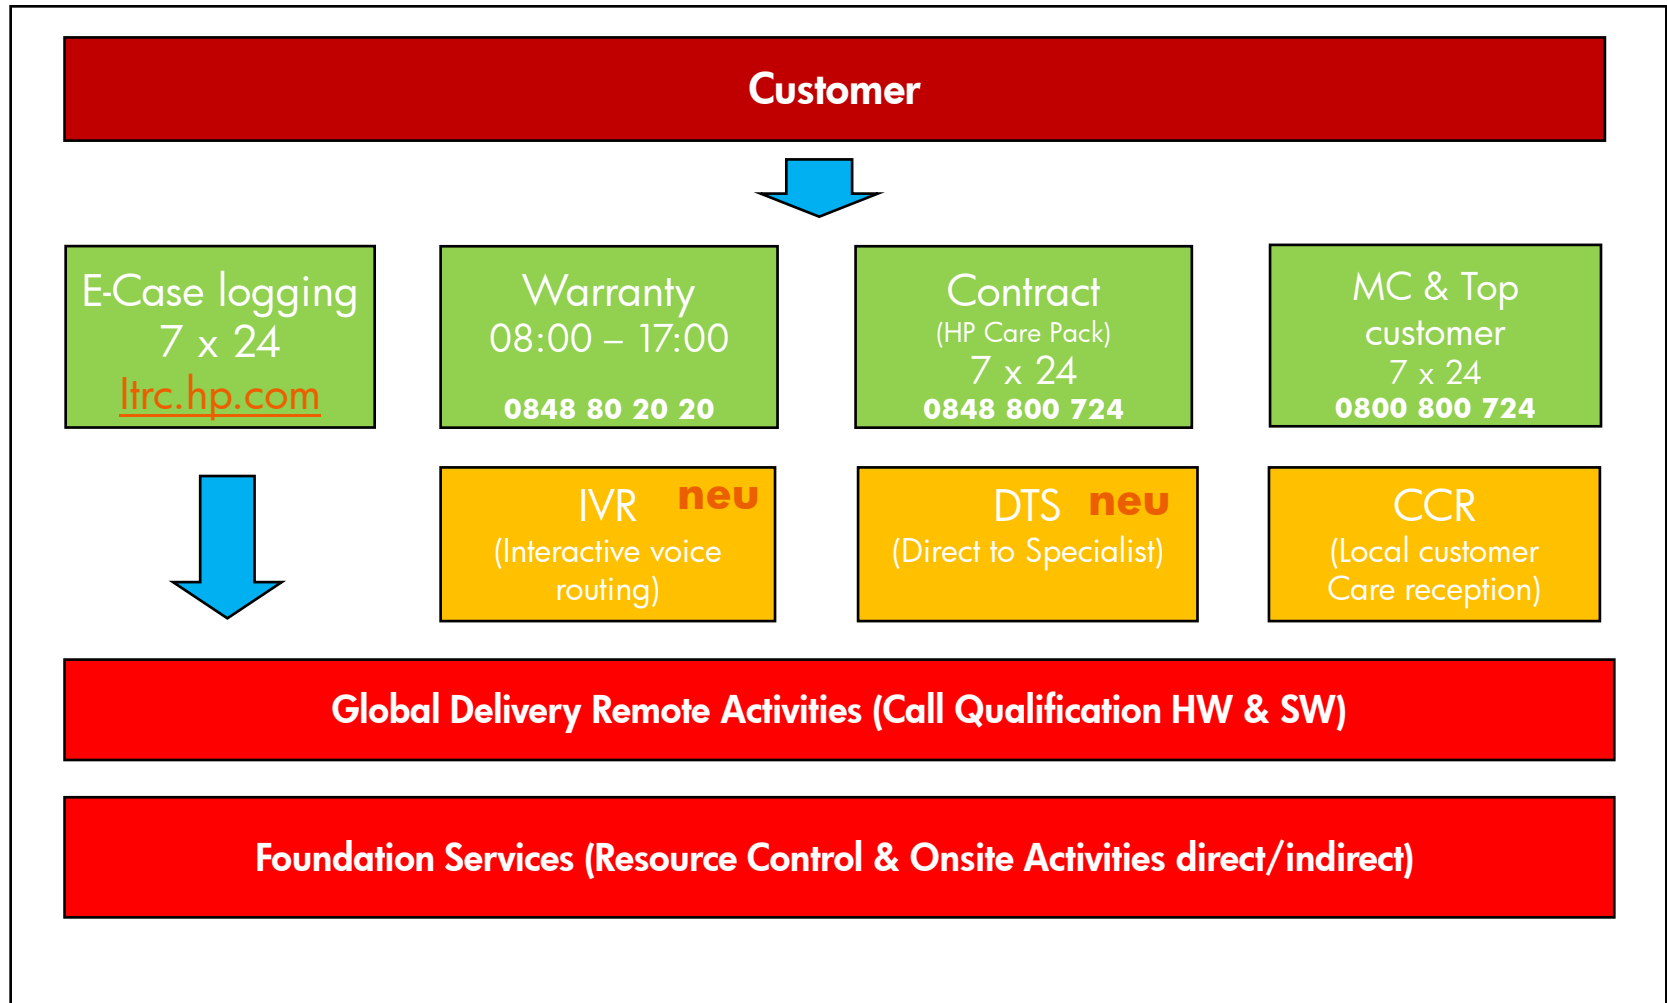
Customer

E-Case logging
7 x 24
Itrc.hp.com

Warranty
08:00 – 17:00
0848 80 20 20

Contract
(HP Care Pack)
7 x 24
0848 800 724

MC & Top customer
7 x 24
0800 800 724

IVR neu
(Interactive voice routing)

DTS neu
(Direct to Specialist)

CCR
(Local customer Care reception)

Global Delivery Remote Activities (Call Qualification HW & SW)

Foundation Services (Resource Control & Onsite Activities direct/indirect)